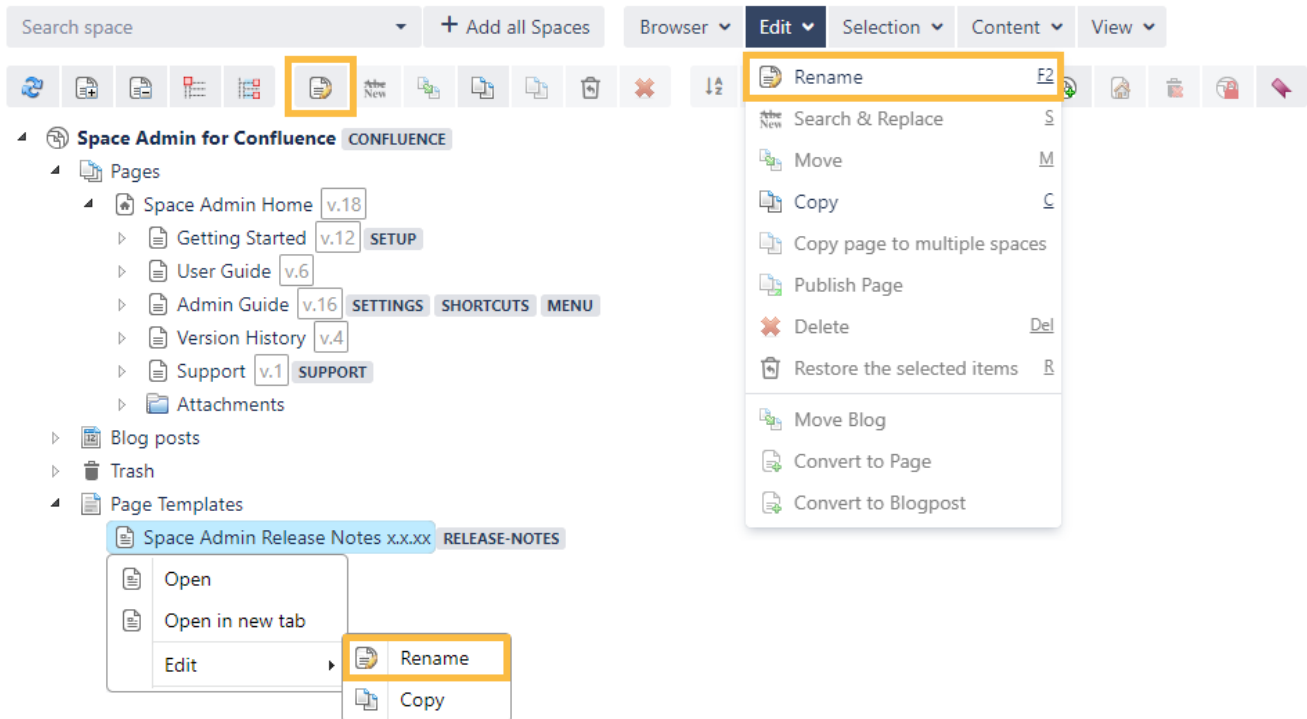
Search space

+ Add all Spaces

Browser Edit Selection Content View

Rename F2
Search & Replace S
Move M
Copy C
Copy page to multiple spaces
Publish Page
Delete Del
Restore the selected items R
Move Blog
Convert to Page
Convert to Blogpost

Space Admin for Confluence CONFLUENCE
Pages
Space Admin Home v.18
Getting Started v.12 SETUP
User Guide v.6
Admin Guide v.16 SETTINGS SHORTCUTS MENU
Version History v.4
Support v.1 SUPPORT
Attachments
Blog posts
Trash
Page Templates
Space Admin Release Notes x.x.xx RELEASE-NOTES

Open
Open in new tab
Edit

Rename
Copy